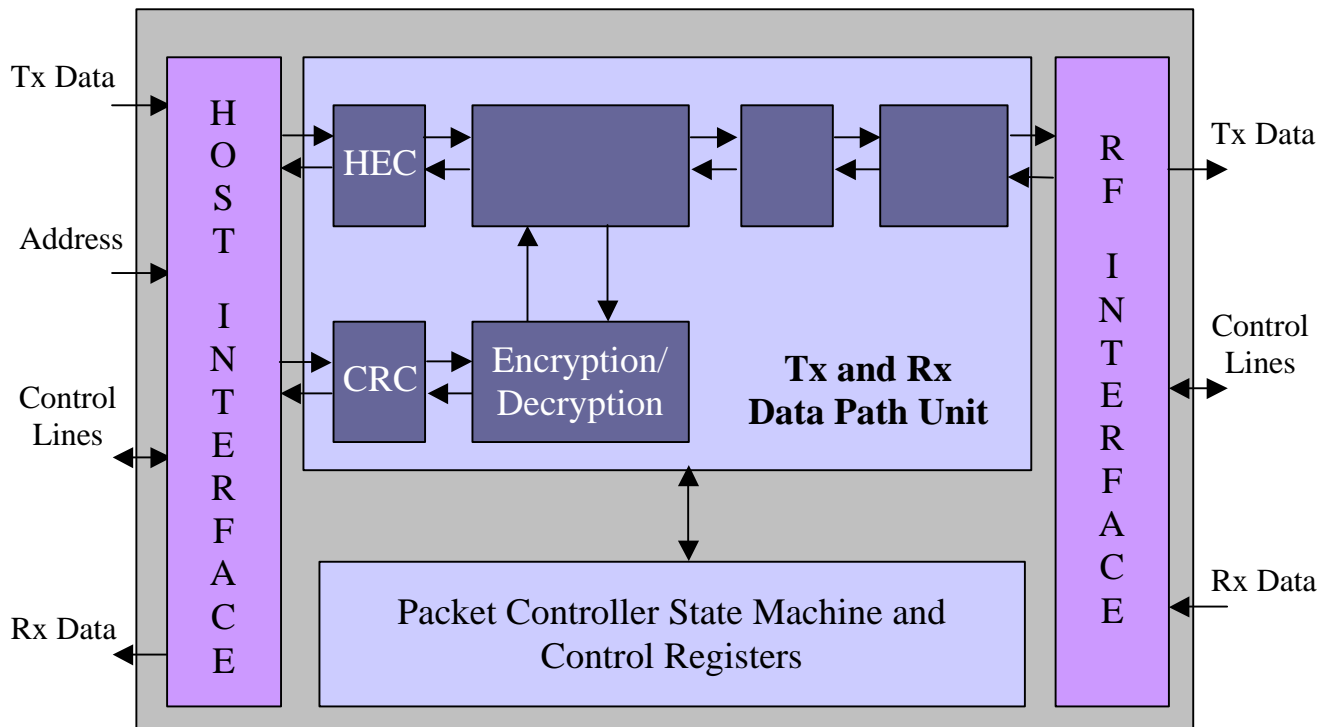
Tx Data

Address

Control Lines

Rx Data

HOST INTERFACE

HEC

CRC

Encryption/ Decryption

Tx and Rx Data Path Unit

Packet Controller State Machine and Control Registers

RF INTERFACE

Tx Data

Control Lines

Rx Data